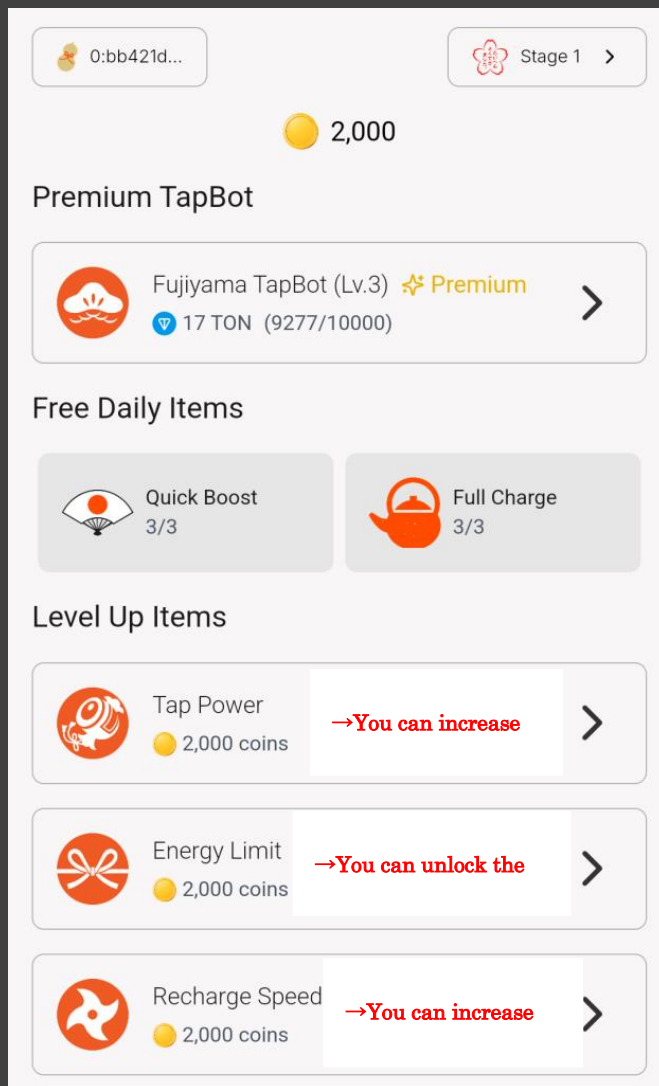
0:bb421d...

Stage 1 >

2,000

Premium TapBot

Fujiyama TapBot (Lv.3) Premium
17 TON (9277/10000)

Free Daily Items

Quick Boost
3/3

Full Charge
3/3

Level Up Items

Tap Power
2,000 coins
→You can increase

Energy Limit
2,000 coins
→You can unlock the

Recharge Speed
2,000 coins
→You can increase